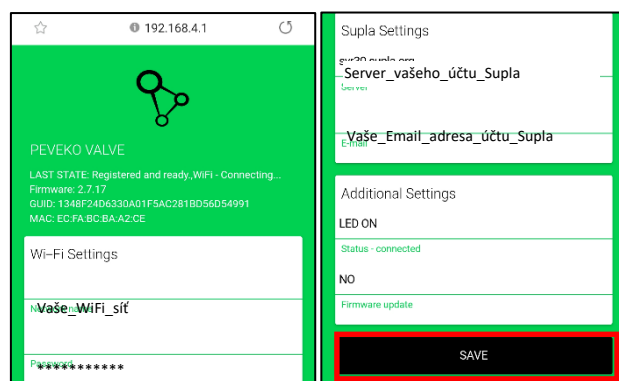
192.168.4.1

PEVEKO VALVE

LAST STATE: Registered and ready, WiFi - Connecting...
Firmware: 2.7.17
GUID: 1348F24D6330A01F5AC281BD56D54991
MAC: EC:FA:BC:BA:A2:CE

Wi-Fi Settings

Vaše_WiFi_síť
N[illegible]

Password
***********

Supla Settings

svr30.supla.org
Server_vašeho_účtu_Supla
Server

Vaše_Email_adresa_účtu_Supla
E-mail

Additional Settings

LED ON
Status - connected

NO
Firmware update

SAVE